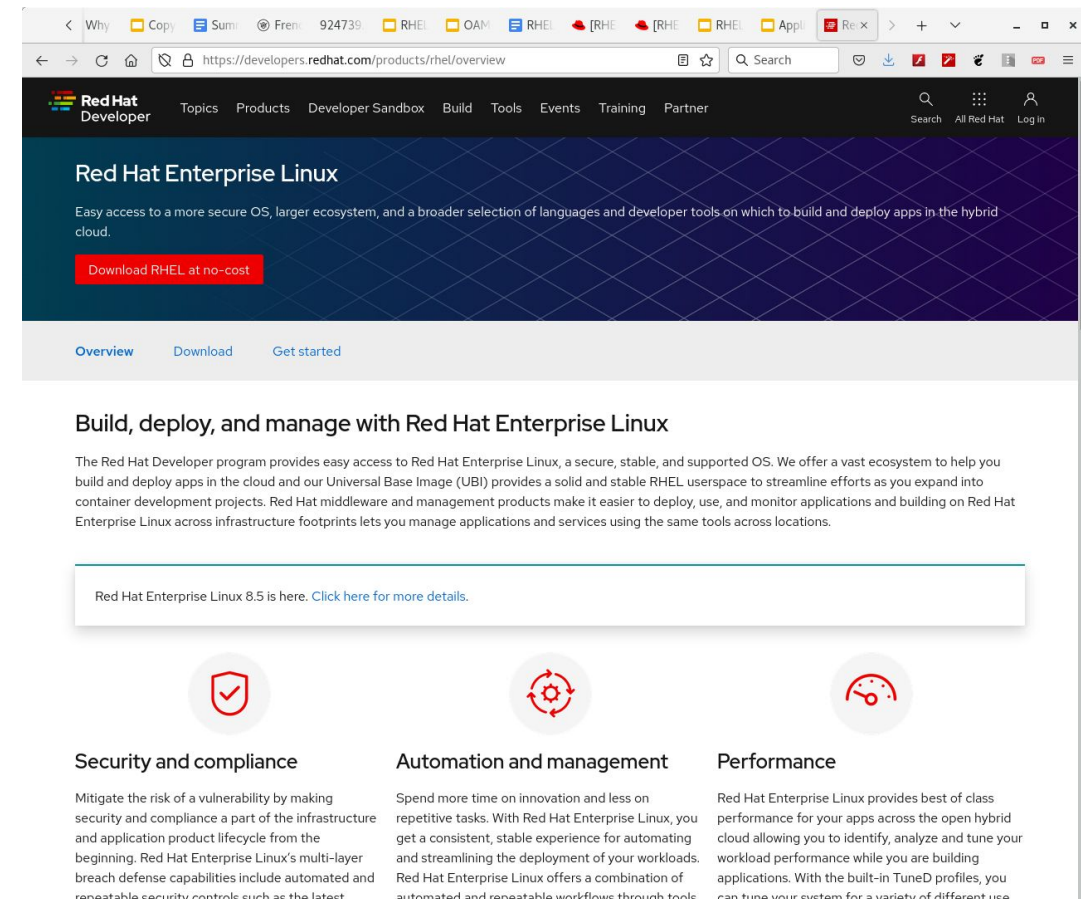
< Why Copy Sum Frenc 924739 RHEL OAM RHEL [RHE [RHE RHEL Appl Re × > + ∨ _ □ ×

← → C ⌂ https://developers.redhat.com/products/rhel/overview Search

Red Hat Developer Topics Products Developer Sandbox Build Tools Events Training Partner Search All Red Hat Log in

Red Hat Enterprise Linux

Easy access to a more secure OS, larger ecosystem, and a broader selection of languages and developer tools on which to build and deploy apps in the hybrid cloud.

Download RHEL at no-cost

Overview Download Get started

Build, deploy, and manage with Red Hat Enterprise Linux

The Red Hat Developer program provides easy access to Red Hat Enterprise Linux, a secure, stable, and supported OS. We offer a vast ecosystem to help you build and deploy apps in the cloud and our Universal Base Image (UBI) provides a solid and stable RHEL userspace to streamline efforts as you expand into container development projects. Red Hat middleware and management products make it easier to deploy, use, and monitor applications and building on Red Hat Enterprise Linux across infrastructure footprints lets you manage applications and services using the same tools across locations.

Red Hat Enterprise Linux 8.5 is here. Click here for more details.

Security and compliance

Mitigate the risk of a vulnerability by making security and compliance a part of the infrastructure and application product lifecycle from the beginning. Red Hat Enterprise Linux's multi-layer breach defense capabilities include automated and repeatable security controls such as the latest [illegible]

Automation and management

Spend more time on innovation and less on repetitive tasks. With Red Hat Enterprise Linux, you get a consistent, stable experience for automating and streamlining the deployment of your workloads. Red Hat Enterprise Linux offers a combination of automated and repeatable workflows through tools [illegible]

Performance

Red Hat Enterprise Linux provides best of class performance for your apps across the open hybrid cloud allowing you to identify, analyze and tune your workload performance while you are building applications. With the built-in TuneD profiles, you can tune your system for a variety of different use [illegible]